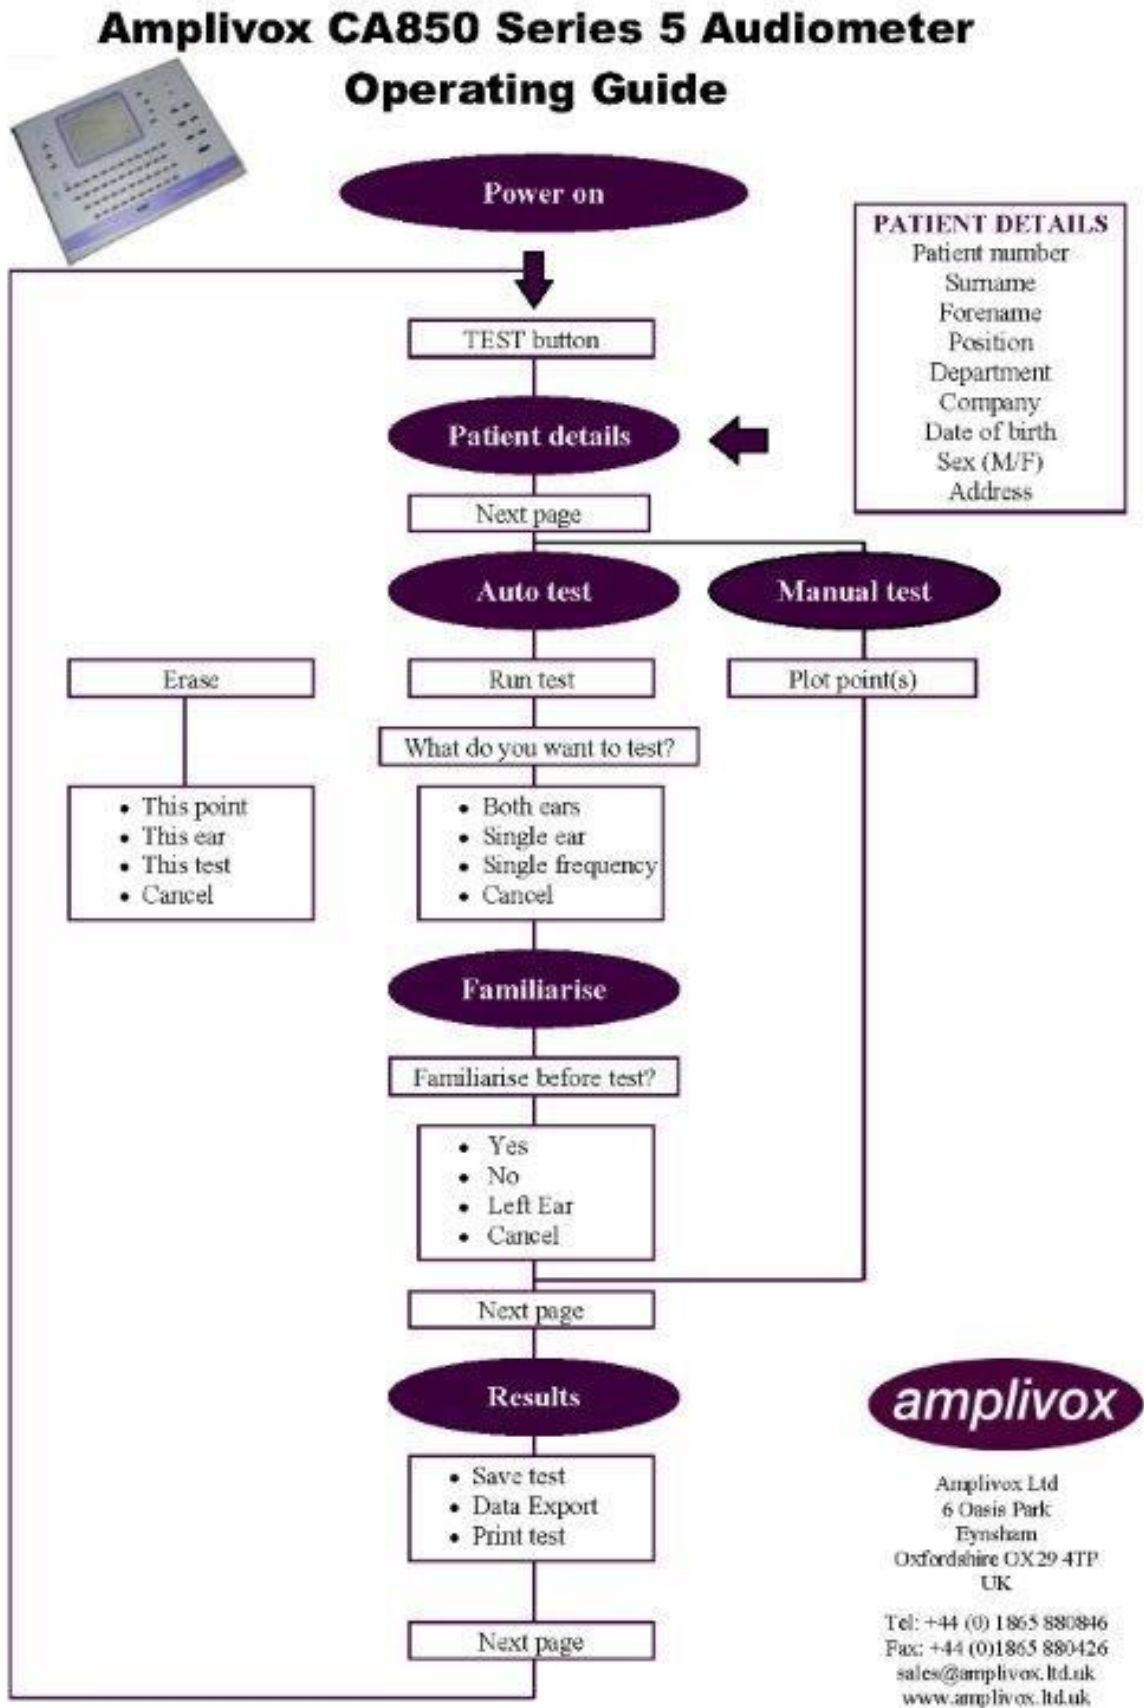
Amplivox CA850 Series 5 Audiometer Operating Guide

Power on

PATIENT DETAILS
Patient number
Surname
Forename
Position
Department
Company
Date of birth
Sex (M/F)
Address

TEST button

Patient details

Next page

Auto test

Manual test

Erase

Run test

Plot point(s)

What do you want to test?

- This point
- This ear
- This test
- Cancel

- Both ears
- Single ear
- Single frequency
- Cancel

Familiarise

Familiarise before test?

- Yes
- No
- Left Ear
- Cancel

Next page

Results

amplivox

- Save test
- Data Export
- Print test

Amplivox Ltd
6 Oasis Park
Eynsham
Oxfordshire OX29 4TP
UK

Tel: +44 (0) 1865 880846
Fax: +44 (0)1865 880426
sales@amplivox.ltd.uk
www.amplivox.ltd.uk

Next page